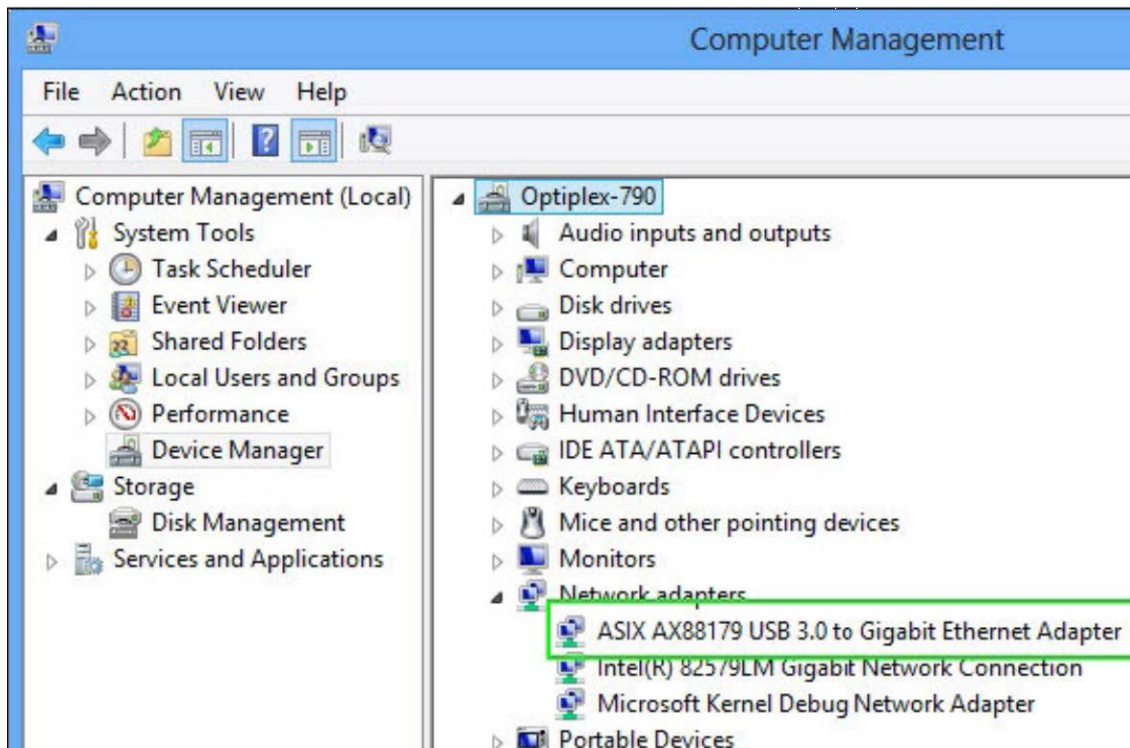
Computer Management

File Action View Help

Computer Management (Local)
System Tools
Task Scheduler
Event Viewer
Shared Folders
Local Users and Groups
Performance
Device Manager
Storage
Disk Management
Services and Applications

Optiplex-790
Audio inputs and outputs
Computer
Disk drives
Display adapters
DVD/CD-ROM drives
Human Interface Devices
IDE ATA/ATAPI controllers
Keyboards
Mice and other pointing devices
Monitors
Network adapters
ASIX AX88179 USB 3.0 to Gigabit Ethernet Adapter
Intel(R) 82579LM Gigabit Network Connection
Microsoft Kernel Debug Network Adapter
Portable Devices